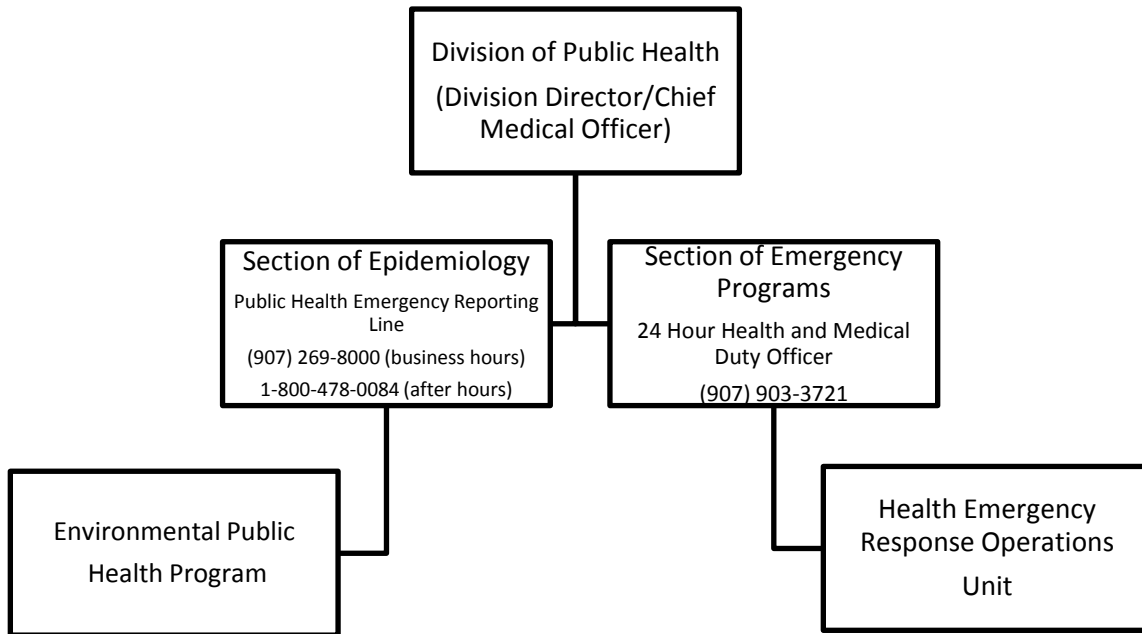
Division of Public Health
(Division Director/Chief Medical Officer)

Section of Epidemiology
Public Health Emergency Reporting Line
(907) 269-8000 (business hours)
1-800-478-0084 (after hours)

Section of Emergency Programs
24 Hour Health and Medical Duty Officer
(907) 903-3721

Environmental Public Health Program

Health Emergency Response Operations Unit